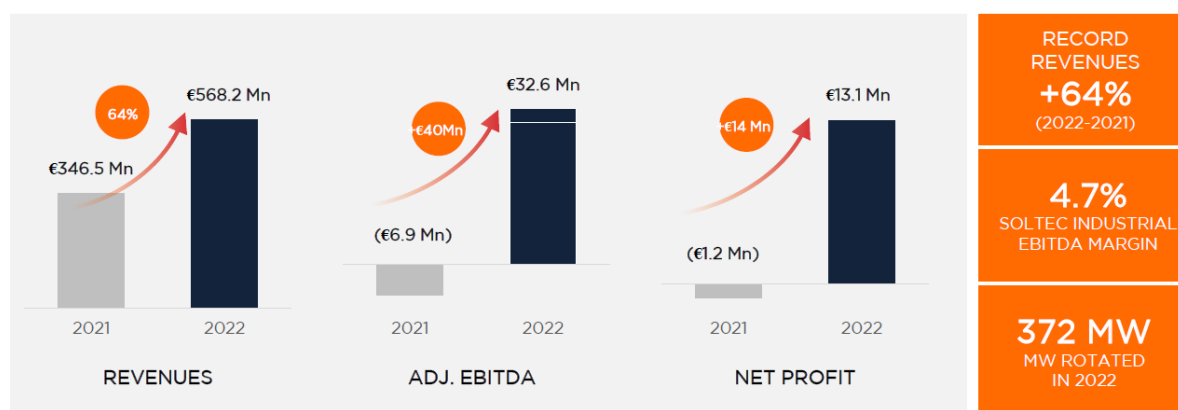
64%

€568.2 Mn

€346.5 Mn

2021

2022

REVENUES

+€40Mn

€32.6 Mn

(€6.9 Mn)

2021

2022

ADJ. EBITDA

+€14 Mn

€13.1 Mn

(€1.2 Mn)

2021

2022

NET PROFIT

RECORD REVENUES
+64%
(2022-2021)

4.7%
SOLTEC INDUSTRIAL EBITDA MARGIN

372 MW
MW ROTATED IN 2022